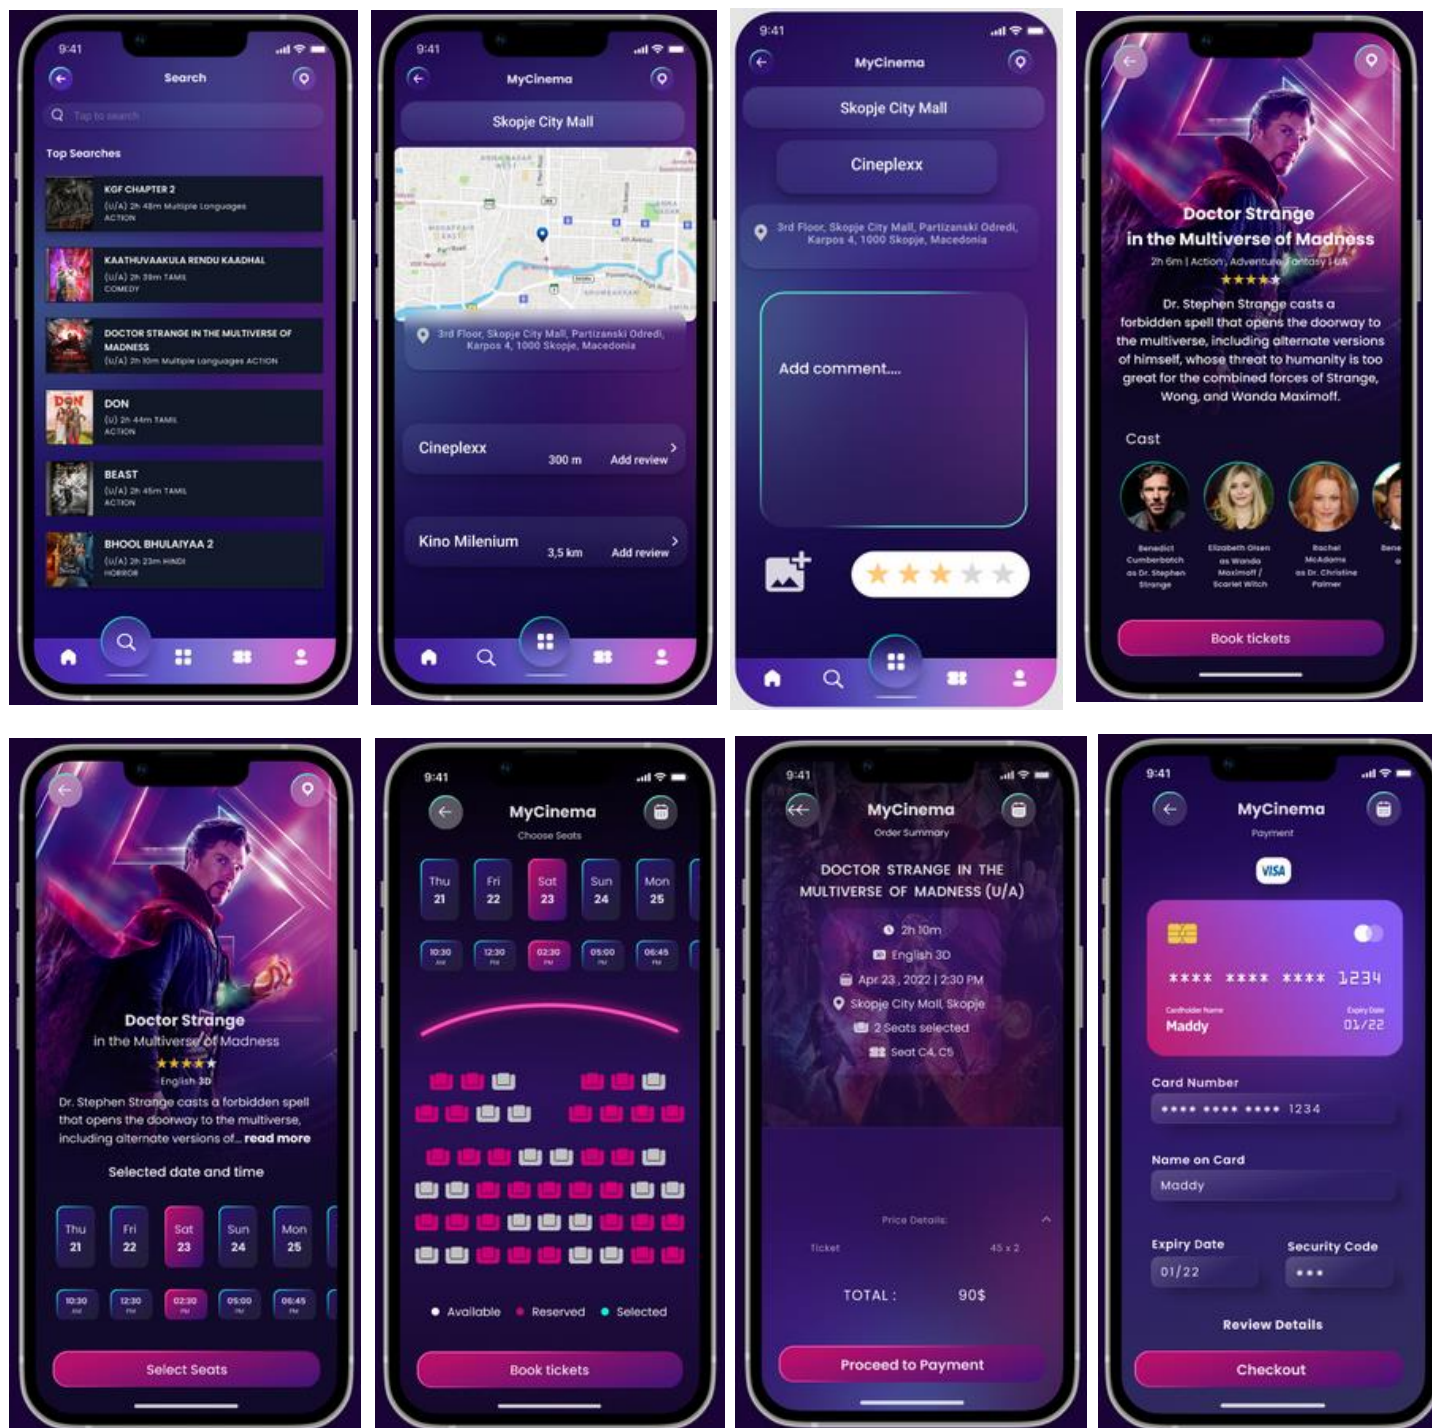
9:41
Search
Tap to search
Top Searches
KGF CHAPTER 2
(U/A) 2h 48m Multiple Languages
ACTION
KAATHUVAAKULA RENDU KAADHAL
(U/A) 2h 39m TAMIL
COMEDY
DOCTOR STRANGE IN THE MULTIVERSE OF MADNESS
(U/A) 2h 10m Multiple Languages ACTION
DON
(U) 2h 44m TAMIL
ACTION
BEAST
(U/A) 2h 45m TAMIL
ACTION
BHOOL BHULAIYAA 2
(U/A) 2h 23m HINDI
HORROR

9:41
MyCinema
Skopje City Mall
3rd Floor, Skopje City Mall, Partizanski Odredi, Karpos 4, 1000 Skopje, Macedonia
Cineplexx
300 m
Add review
Kino Milenium
3,5 km
Add review

9:41
MyCinema
Skopje City Mall
Cineplexx
3rd Floor, Skopje City Mall, Partizanski Odredi, Karpos 4, 1000 Skopje, Macedonia
Add comment....

Doctor Strange
in the Multiverse of Madness
2h 6m | Action, Adventure, Fantasy | UA
Dr. Stephen Strange casts a forbidden spell that opens the doorway to the multiverse, including alternate versions of himself, whose threat to humanity is too great for the combined forces of Strange, Wong, and Wanda Maximoff.
Cast
Benedict Cumberbatch as Dr. Stephen Strange
Elizabeth Olsen as Wanda Maximoff / Scarlet Witch
Rachel McAdams as Dr. Christine Palmer
Bene
Book tickets

Doctor Strange
in the Multiverse of Madness
English 3D
Dr. Stephen Strange casts a forbidden spell that opens the doorway to the multiverse, including alternate versions of... read more
Selected date and time
Thu 21
Fri 22
Sat 23
Sun 24
Mon 25
10:30 AM
12:30 PM
02:30 PM
05:00 PM
06:45 PM
Select Seats

9:41
MyCinema
Choose Seats
Thu 21
Fri 22
Sat 23
Sun 24
Mon 25
10:30 AM
12:30 PM
02:30 PM
05:00 PM
06:45 PM
Available
Reserved
Selected
Book tickets

9:41
MyCinema
Order Summary
DOCTOR STRANGE IN THE MULTIVERSE OF MADNESS (U/A)
2h 10m
English 3D
Apr 23, 2022 | 2:30 PM
Skopje City Mall, Skopje
2 Seats selected
Seat C4, C5
Price Details:
Ticket
45 x 2
TOTAL :
90$
Proceed to Payment

9:41
MyCinema
Payment
VISA
**** **** **** 1234
Cardholder Name
Maddy
Expiry Date
01/22
Card Number
**** **** **** 1234
Name on Card
Maddy
Expiry Date
01/22
Security Code
***
Review Details
Checkout